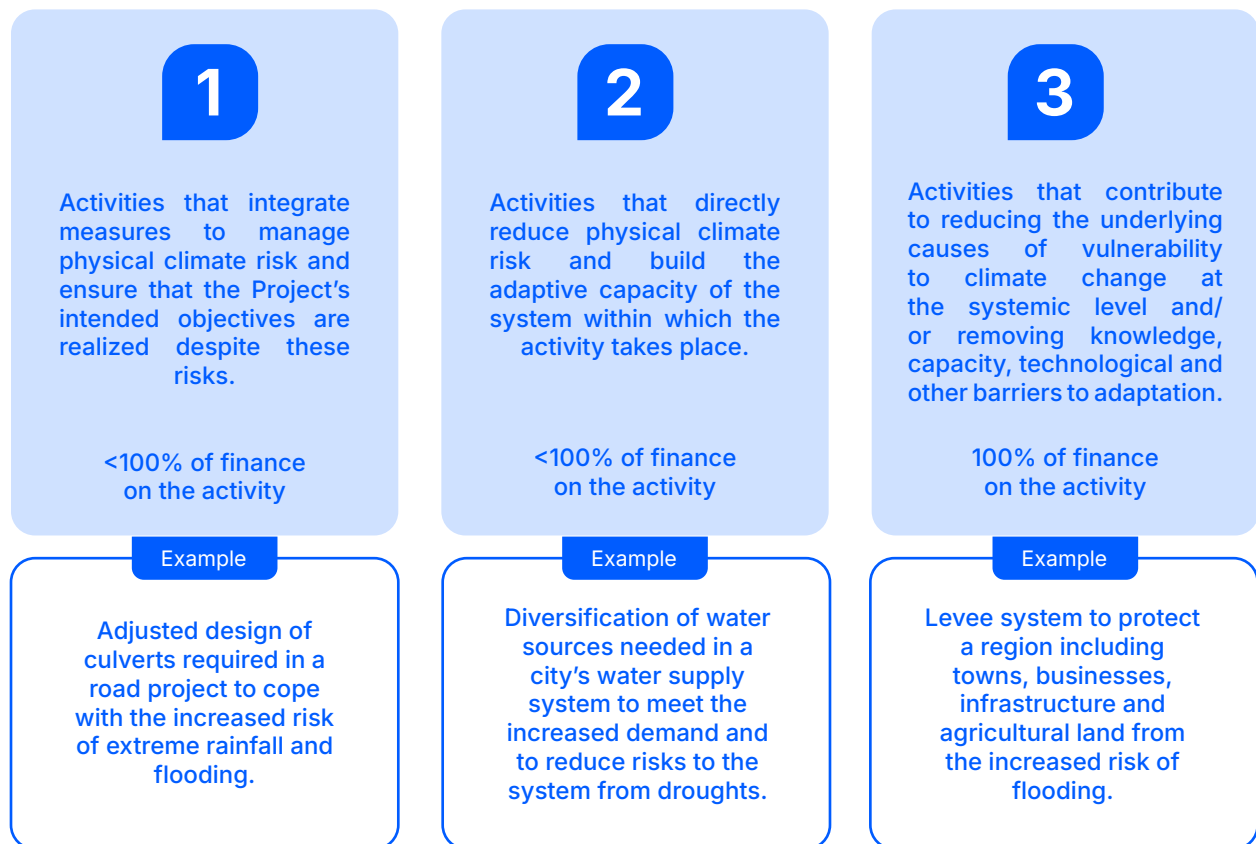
1

Activities that integrate measures to manage physical climate risk and ensure that the Project's intended objectives are realized despite these risks.

<100% of finance on the activity

Example

Adjusted design of culverts required in a road project to cope with the increased risk of extreme rainfall and flooding.

2

Activities that directly reduce physical climate risk and build the adaptive capacity of the system within which the activity takes place.

<100% of finance on the activity

Example

Diversification of water sources needed in a city's water supply system to meet the increased demand and to reduce risks to the system from droughts.

3

Activities that contribute to reducing the underlying causes of vulnerability to climate change at the systemic level and/or removing knowledge, capacity, technological and other barriers to adaptation.

100% of finance on the activity

Example

Levee system to protect a region including towns, businesses, infrastructure and agricultural land from the increased risk of flooding.